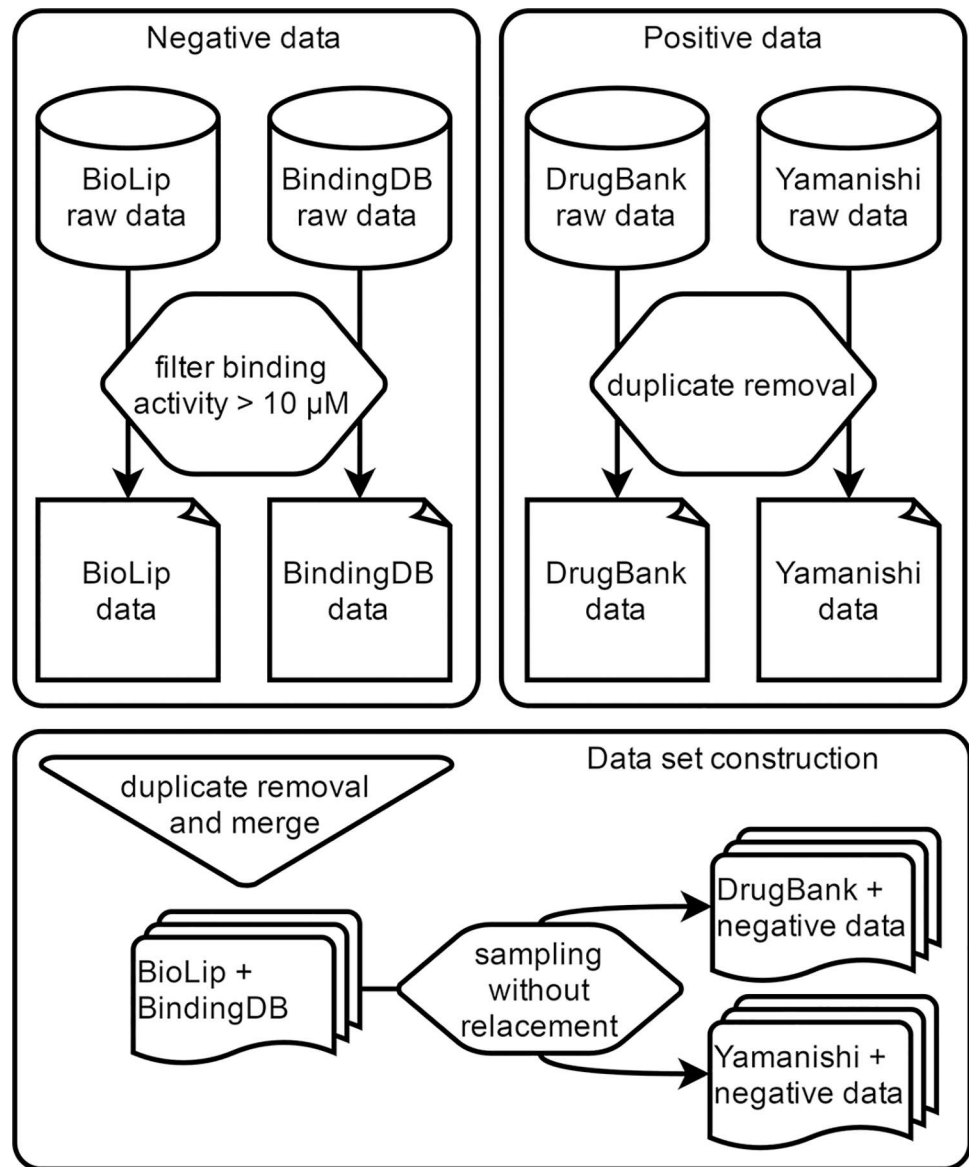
Negative data

BioLip raw data

BindingDB raw data

filter binding activity > 10 μM

BioLip data

BindingDB data

Positive data

DrugBank raw data

Yamanishi raw data

duplicate removal

DrugBank data

Yamanishi data

Data set construction

duplicate removal and merge

BioLip + BindingDB

sampling without relacement

DrugBank + negative data

Yamanishi + negative data